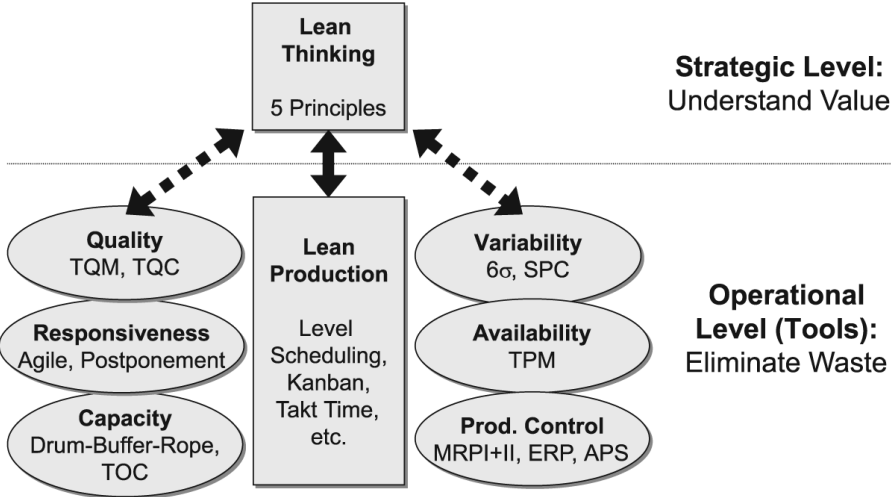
Lean Thinking

5 Principles

Strategic Level: Understand Value

Quality
TQM, TQC

Responsiveness
Agile, Postponement

Capacity
Drum-Buffer-Rope, TOC

Lean Production

Level Scheduling, Kanban, Takt Time, etc.

Variability
$6\sigma$, SPC

Availability
TPM

Prod. Control
MRPI+II, ERP, APS

Operational Level (Tools): Eliminate Waste